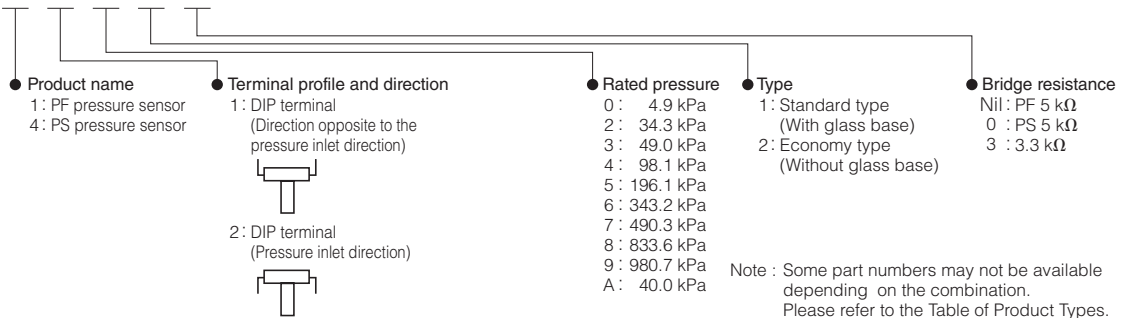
Product name
1: PF pressure sensor
4: PS pressure sensor

Terminal profile and direction
1: DIP terminal (Direction opposite to the pressure inlet direction)
2: DIP terminal (Pressure inlet direction)

Rated pressure
0: 4.9 kPa
2: 34.3 kPa
3: 49.0 kPa
4: 98.1 kPa
5: 196.1 kPa
6: 343.2 kPa
7: 490.3 kPa
8: 833.6 kPa
9: 980.7 kPa
A: 40.0 kPa

Type
1: Standard type (With glass base)
2: Economy type (Without glass base)

Bridge resistance
Nil: PF 5 k$\Omega$
0 : PS 5 k$\Omega$
3 : 3.3 k$\Omega$

Note : Some part numbers may not be available depending on the combination. Please refer to the Table of Product Types.